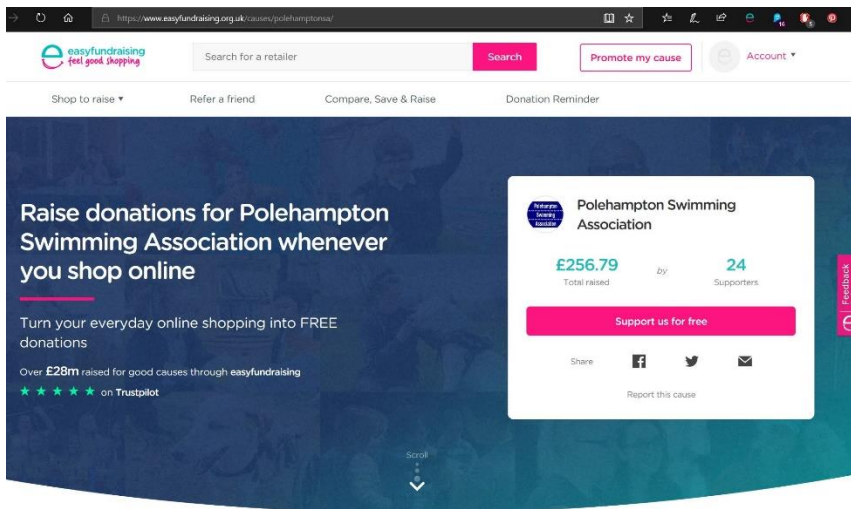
https://www.easyfundraising.org.uk/causes/polehamptonsa/

easyfundraising feel good shopping

Search for a retailer

Search

Promote my cause

Account ▾

Shop to raise ▾

Refer a friend

Compare, Save & Raise

Donation Reminder

Raise donations for Polehampton Swimming Association whenever you shop online

Turn your everyday online shopping into FREE donations

Over £28m raised for good causes through easyfundraising

★ ★ ★ ★ ★ on Trustpilot

Polehampton Swimming Association

Polehampton Swimming Association

£256.79
Total raised

by

24
Supporters

Support us for free

Share

Report this cause

Feedback

Scroll